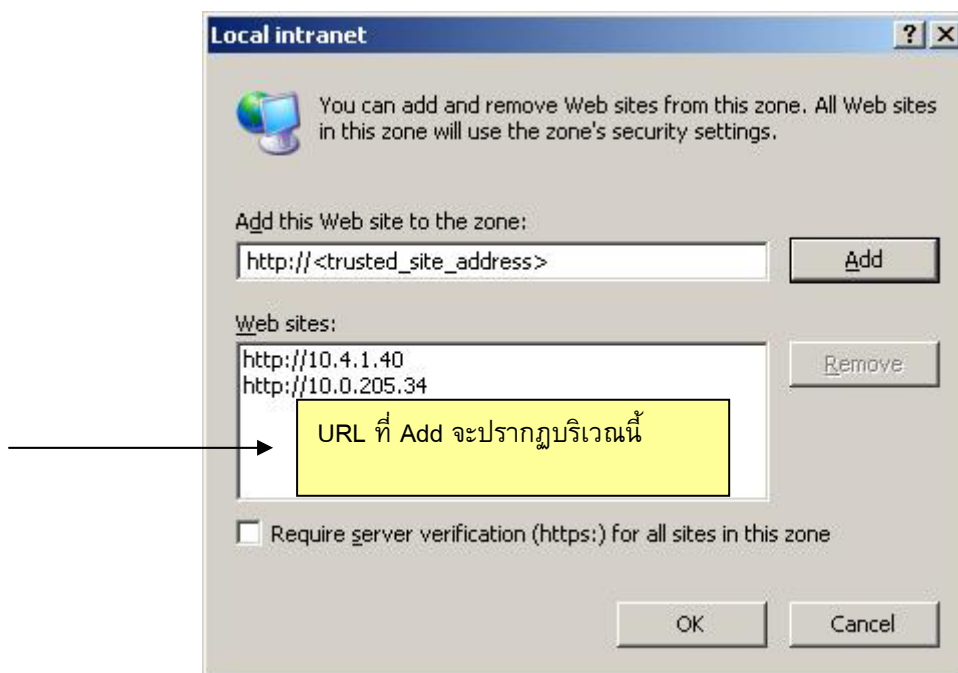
Local intranet

?

You can add and remove Web sites from this zone. All Web sites in this zone will use the zone's security settings.

Add this Web site to the zone:

http://<trusted_site_address>

Add

Web sites:

http://10.4.1.40
http://10.0.205.34

Remove

URL ที่ Add จะปรากฏบริเวณนี้

Require server verification (https:) for all sites in this zone

OK

Cancel